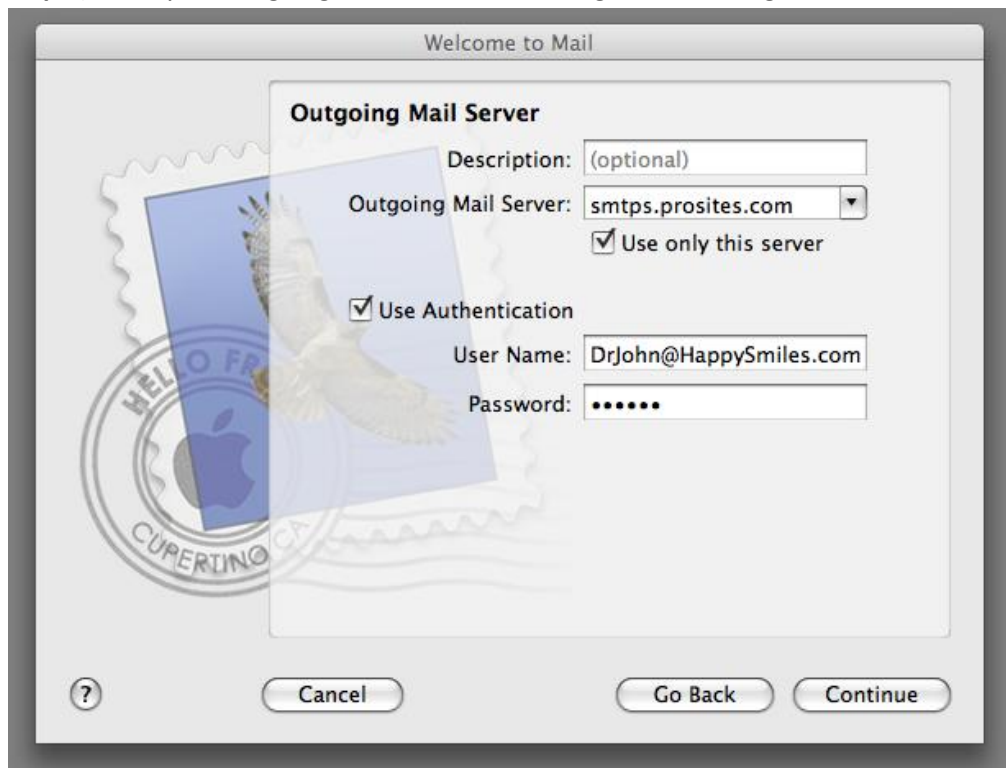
Welcome to Mail

Outgoing Mail Server

Description: (optional)

Outgoing Mail Server: smtps.prosites.com

Use only this server

Use Authentication

User Name: DrJohn@HappySmiles.com

Password: ••••••

HELLO FR

CUPERTINO CA

?

Cancel

Go Back

Continue